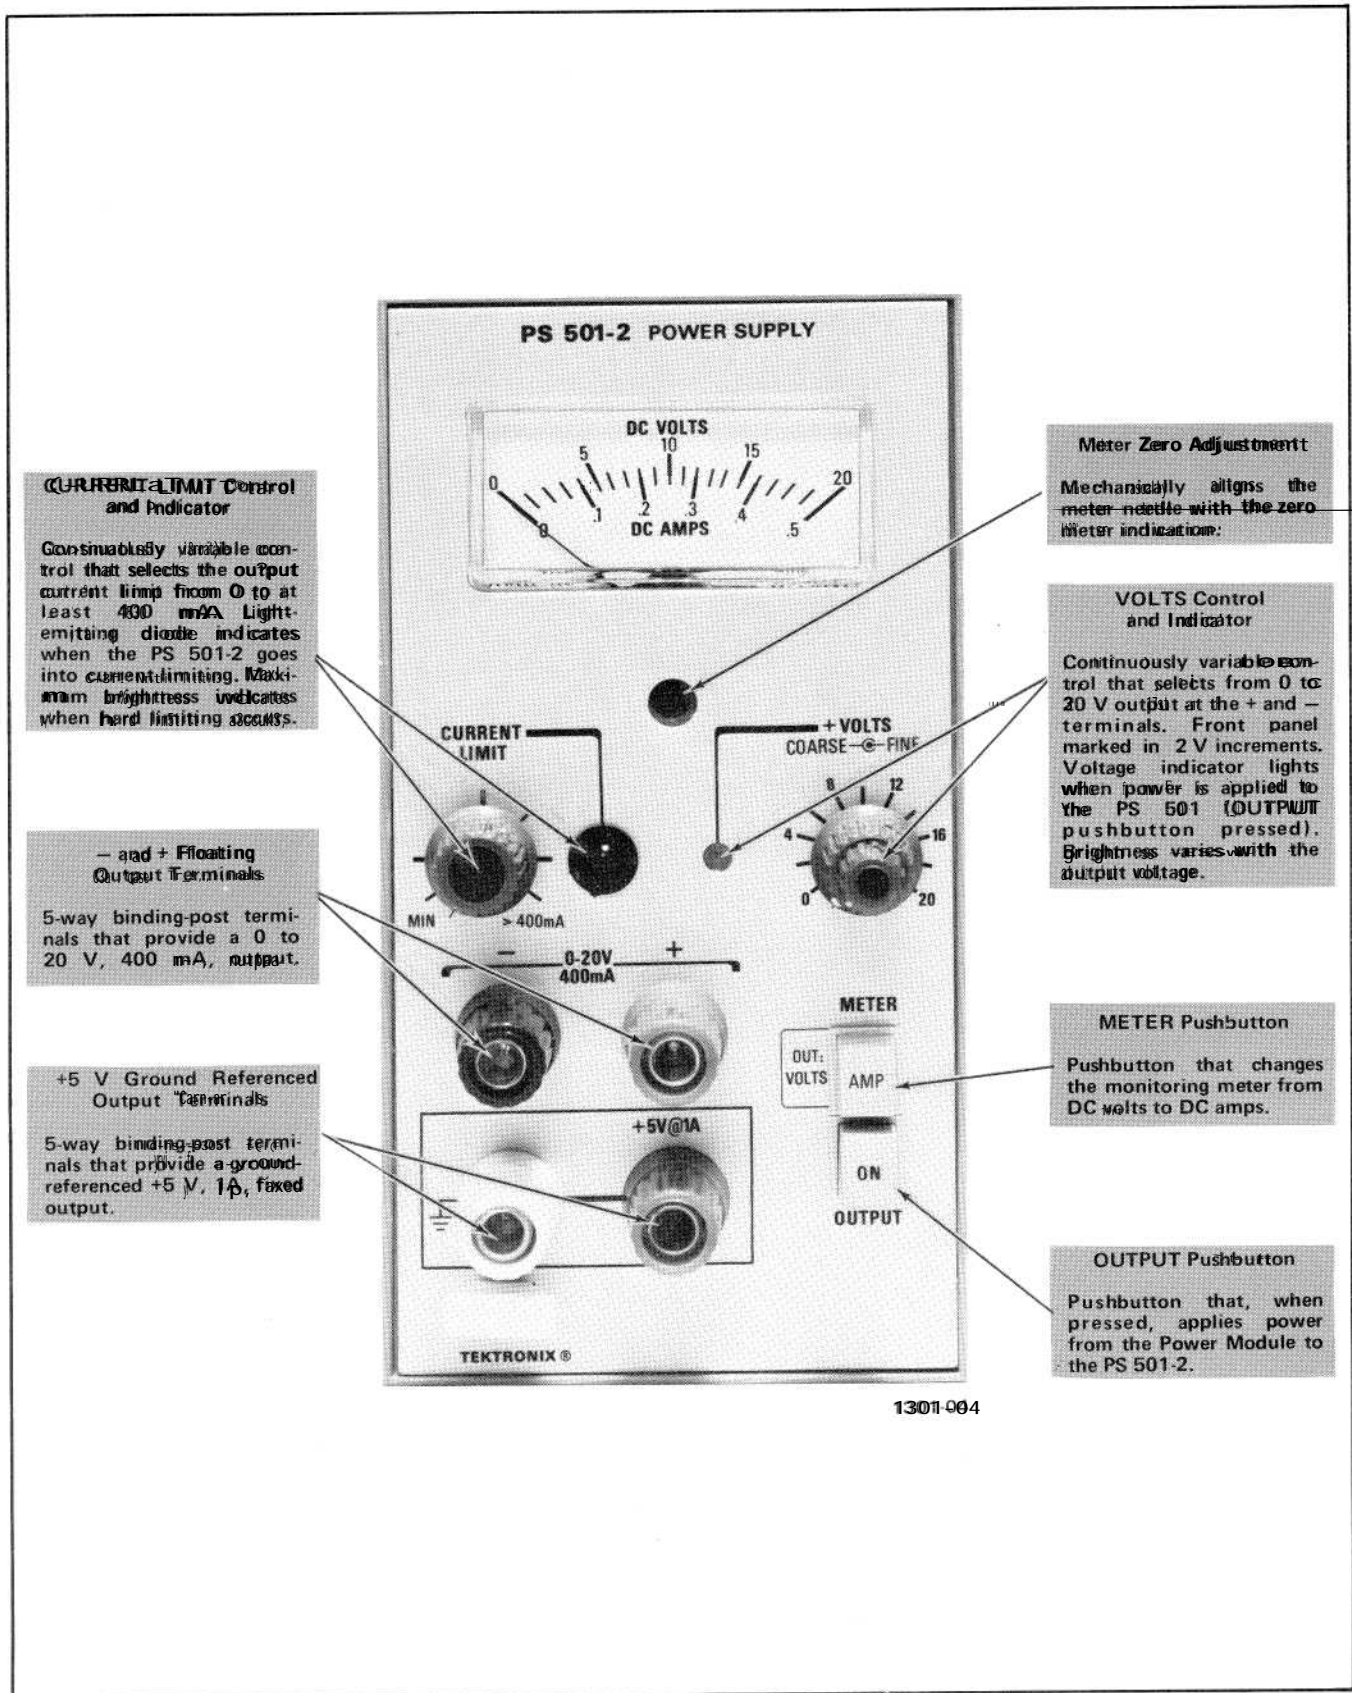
PS 501-2 POWER SUPPLY

DC VOLTS
0 5 10 15 20
0 .1 .2 .3 .4 .5
DC AMPS

CURRENT LIMIT Control and Indicator

Continuously variable control that selects the output current limit from 0 to at least 400 mA. Light-emitting diode indicates when the PS 501-2 goes into current limiting. Maximum brightness indicates when hard limiting occurs.

Meter Zero Adjustment

Mechanically aligns the meter needle with the zero meter indication.

VOLTS Control and Indicator

Continuously variable control that selects from 0 to 20 V output at the + and − terminals. Front panel marked in 2 V increments. Voltage indicator lights when power is applied to the PS 501 (OUTPUT pushbutton pressed). Brightness varies with the output voltage.

CURRENT LIMIT

+ VOLTS
COARSE—FINE

8 12
4 16
0 20

MIN >400mA

− and + Floating Output Terminals

5-way binding-post terminals that provide a 0 to 20 V, 400 mA, output.

− 0-20V 400mA +

METER

OUT: VOLTS AMP

METER Pushbutton

Pushbutton that changes the monitoring meter from DC volts to DC amps.

+5 V Ground Referenced Output Terminals

5-way binding-post terminals that provide a ground-referenced +5 V, 1A, fixed output.

+5V@1A

ON

OUTPUT

OUTPUT Pushbutton

Pushbutton that, when pressed, applies power from the Power Module to the PS 501-2.

TEKTRONIX ®

1301-04